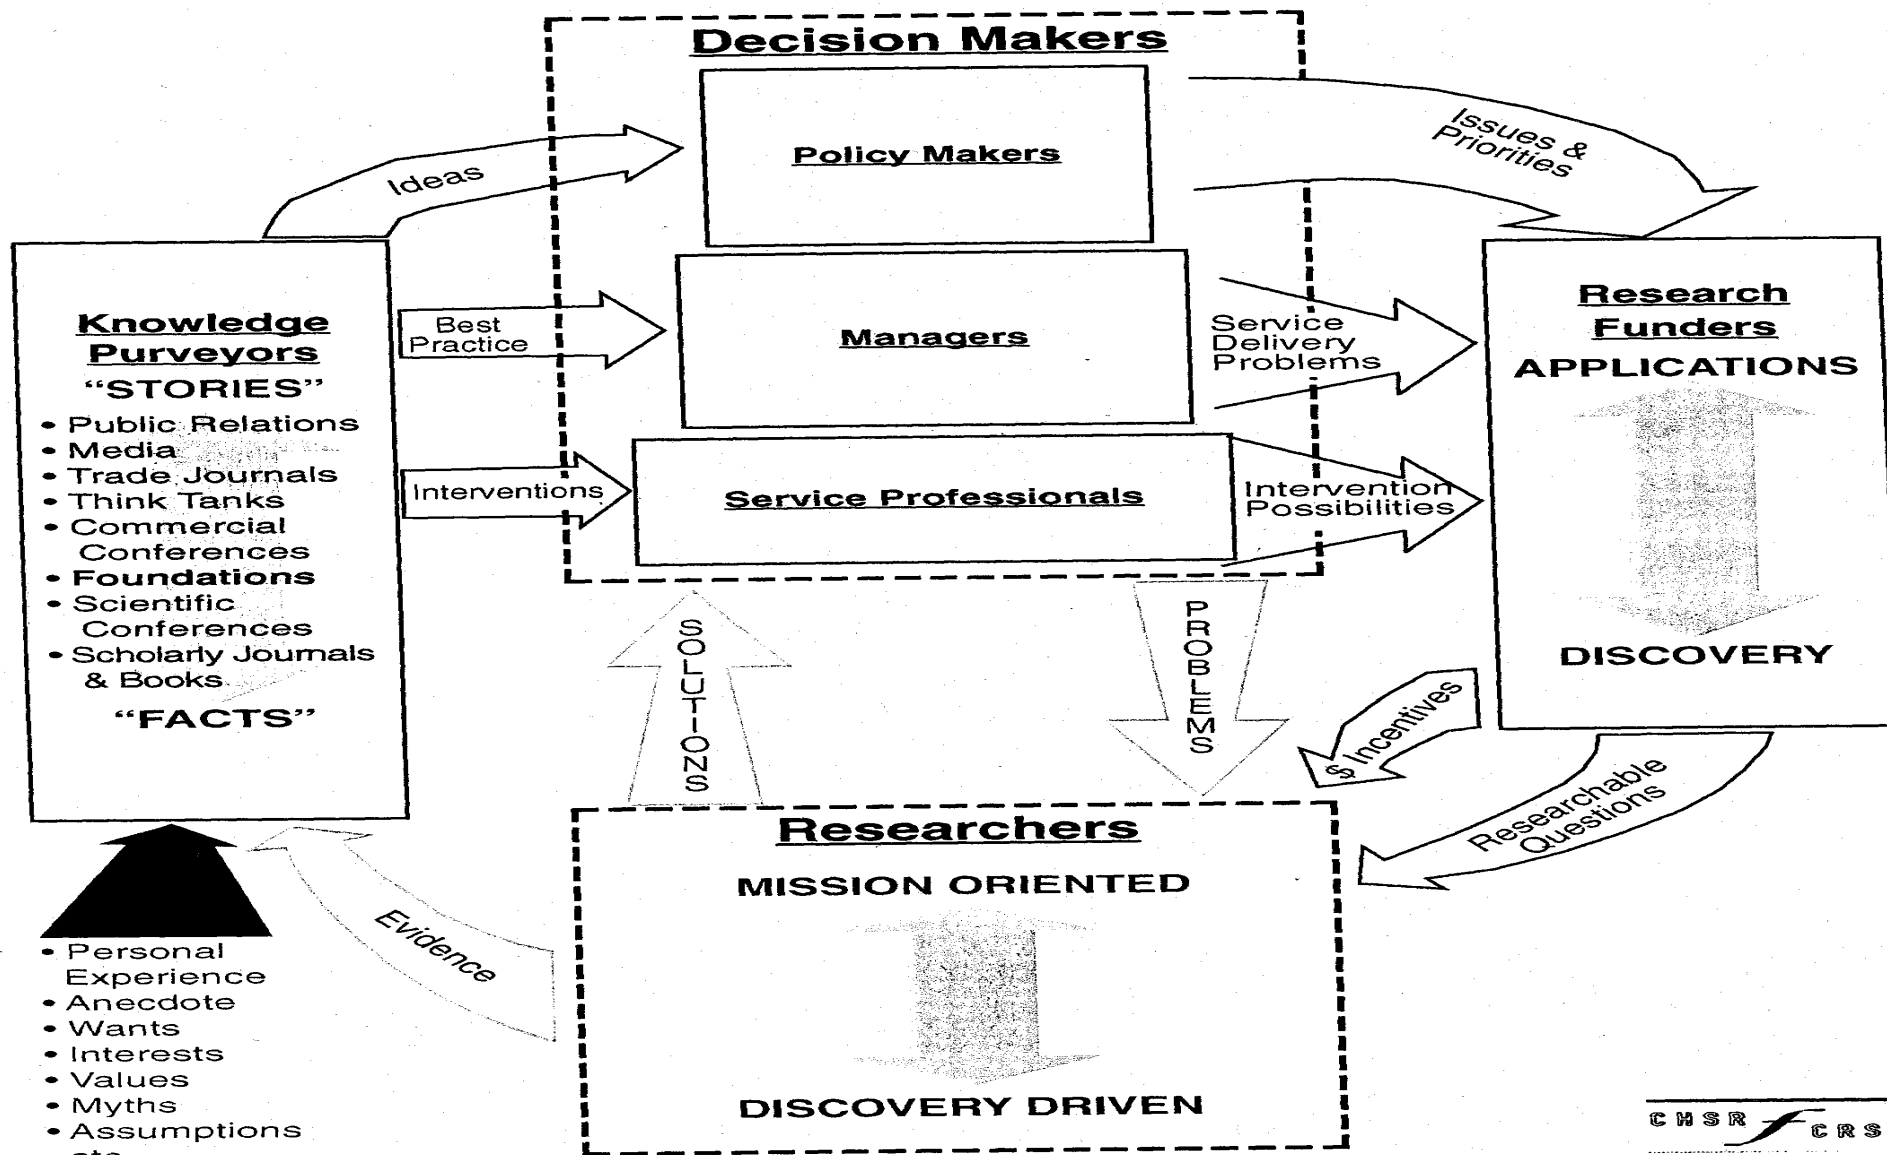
Decision Makers

Policy Makers

Managers

Service Professionals

Ideas

Issues & Priorities

Best Practice

Interventions

Service Delivery Problems

Intervention Possibilities

Knowledge Purveyors

"STORIES"

• Public Relations
• Media
• Trade Journals
• Think Tanks
• Commercial Conferences
• Foundations
• Scientific Conferences
• Scholarly Journals & Books

"FACTS"

Research Funders

APPLICATIONS

DISCOVERY

SOLUTIONS

PROBLEMS

$ Incentives

Researchable Questions

Evidence

Researchers

MISSION ORIENTED

DISCOVERY DRIVEN

• Personal Experience
• Anecdote
• Wants
• Interests
• Values
• Myths
• Assumptions
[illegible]

CHSR CRS